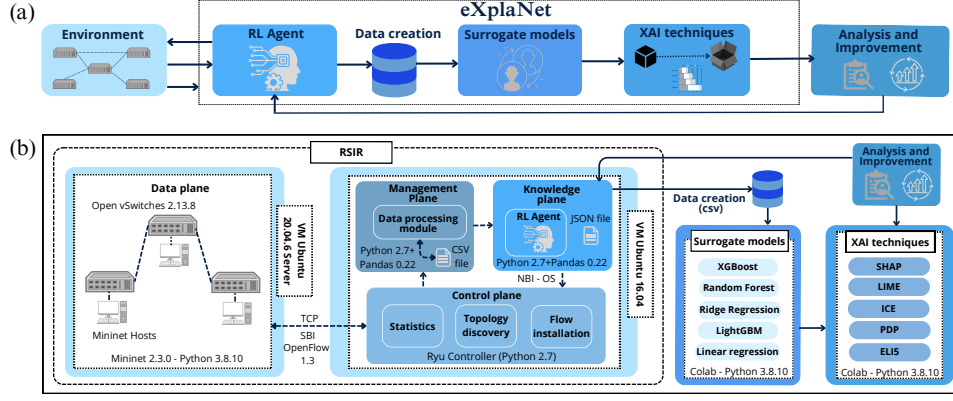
(a)

eXplaNet

Environment

RL Agent

Data creation

Surrogate models

XAI techniques

Analysis and Improvement

(b)

RSIR

Data plane

Open vSwitches 2.13.8

Mininet Hosts

Mininet 2.3.0 - Python 3.8.10

VM Ubuntu 20.04.6 Server

TCP

SBI OpenFlow 1.3

Management Plane

Data processing module

Python 2.7+ Pandas 0.22

CSV file

Knowledge plane

RL Agent

JSON file

Python 2.7+Pandas 0.22

NBI - OS

Control plane

Statistics

Topology discovery

Flow installation

Ryu Controller (Python 2.7)

VM Ubuntu 16.04

Data creation (csv)

Surrogate models

XGBoost

Random Forest

Ridge Regression

LightGBM

Linear regression

Colab - Python 3.8.10

Analysis and Improvement

XAI techniques

SHAP

LIME

ICE

PDP

ELI5

Colab - Python 3.8.10